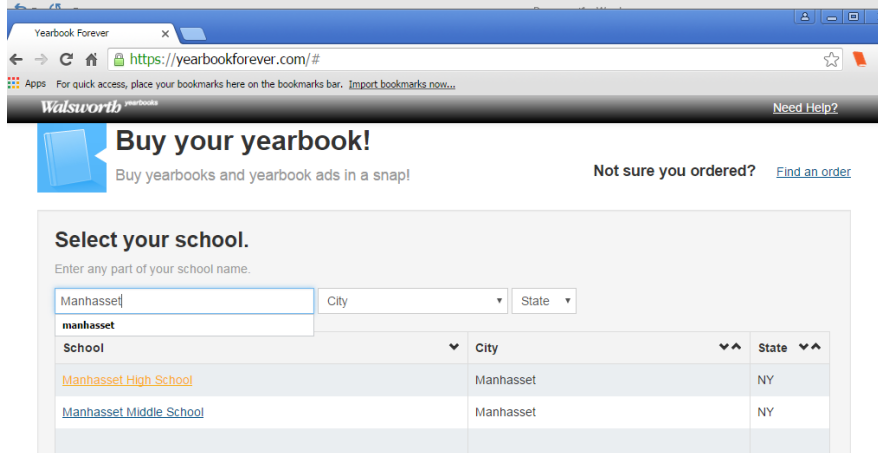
Yearbook Forever

https://yearbookforever.com/#

Apps For quick access, place your bookmarks here on the bookmarks bar. Import bookmarks now...

Walsworth yearbooks

Need Help?

Buy your yearbook!

Buy yearbooks and yearbook ads in a snap!

Not sure you ordered? Find an order

Select your school.

Enter any part of your school name.

Manhasset

City

State

manhasset

| School | City | State |
|---|---|---|
| Manhasset High School | Manhasset | NY |
| Manhasset Middle School | Manhasset | NY |